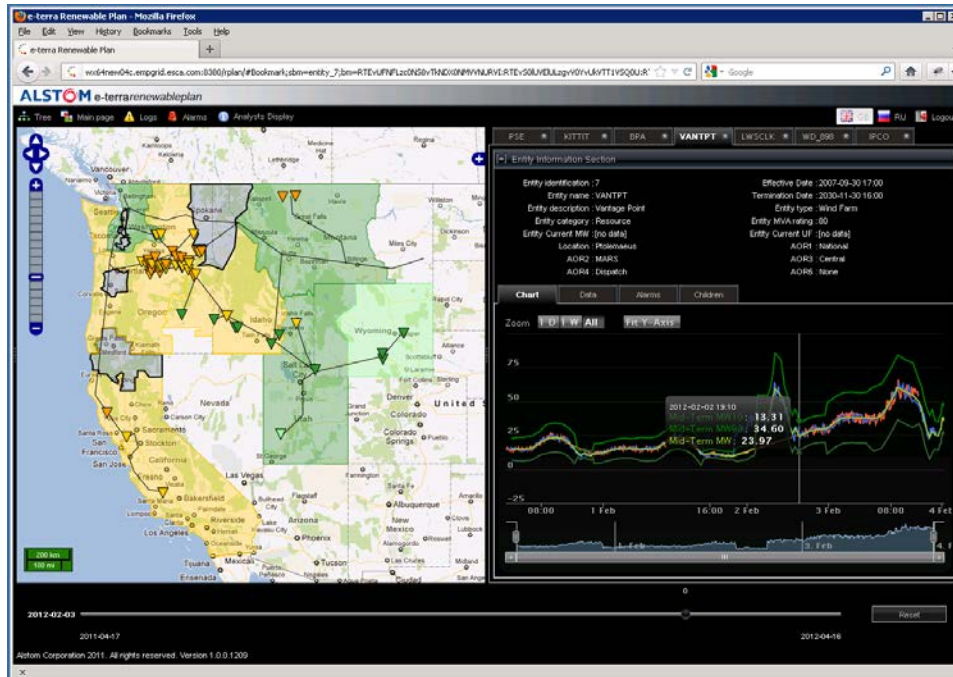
e-terra Renewable Plan - Mozilla Firefox

File Edit View History Bookmarks Tools Help

e-terra Renewable Plan +

wx64new04c.empgrid.esca.com:8080/rplan/#Bookmark;sbm=entity_7;bm=RTEvUFNFLzc0NS8vTkNDX0NMVVNURVI:RTEvS0lUVElULzgvV0YvUkVTT1VSQ0U:R' Google

ALSTOM e-terrarenewableplan

Tree Main page Logs Alarms Analysis Display

GB RU Logout

PSE KITTIT BPA VANTPT LWSCLK WD_098 IPCO

Entity Information Section

Entity identification : 7
Entity name : VANTPT
Entity description : Vantage Point
Entity category : Resource
Entity Current MW : [no data]
Location : Ptolemaeus
AOR2 : MARS
AOR4 : Dispatch

Effective Date : 2007-09-30 17:00
Termination Date : 2030-11-30 16:00
Entity type : Wind Farm
Entity MVA rating : 80
Entity Current UF : [no data]
AOR1 : National
AOR3 : Central
AOR6 : None

Chart Data Alarms Children

Zoom 1 D 1 W All Fit Y-Axis

75
50
25
0
-25

2012-02-02 19:10
Mid-Term MW10 : 13.31
Mid-Term MW90 : 34.60
Mid-Term MW : 23.97

08:00 1 Feb 16:00 2 Feb 3 Feb 08:00 4 Feb

1 Feb 3. Feb 4. F

Vancouver Seattle Spokane Oregon Idaho Wyoming Nevada Utah Salt Lake City Denver Colorado Springs California Sacramento San Francisco San Jose Stockton Las Vegas Bakersfield Los Angeles Riverside San Diego Arizona Phoenix Albuquerque New Mexico Mexicali Ensenada United S

200 km
100 mi

2012-02-03
0
Reset
2011-04-17
2012-04-16

Alstom Corporation 2011. All rights reserved. Version 1.0.0.1209